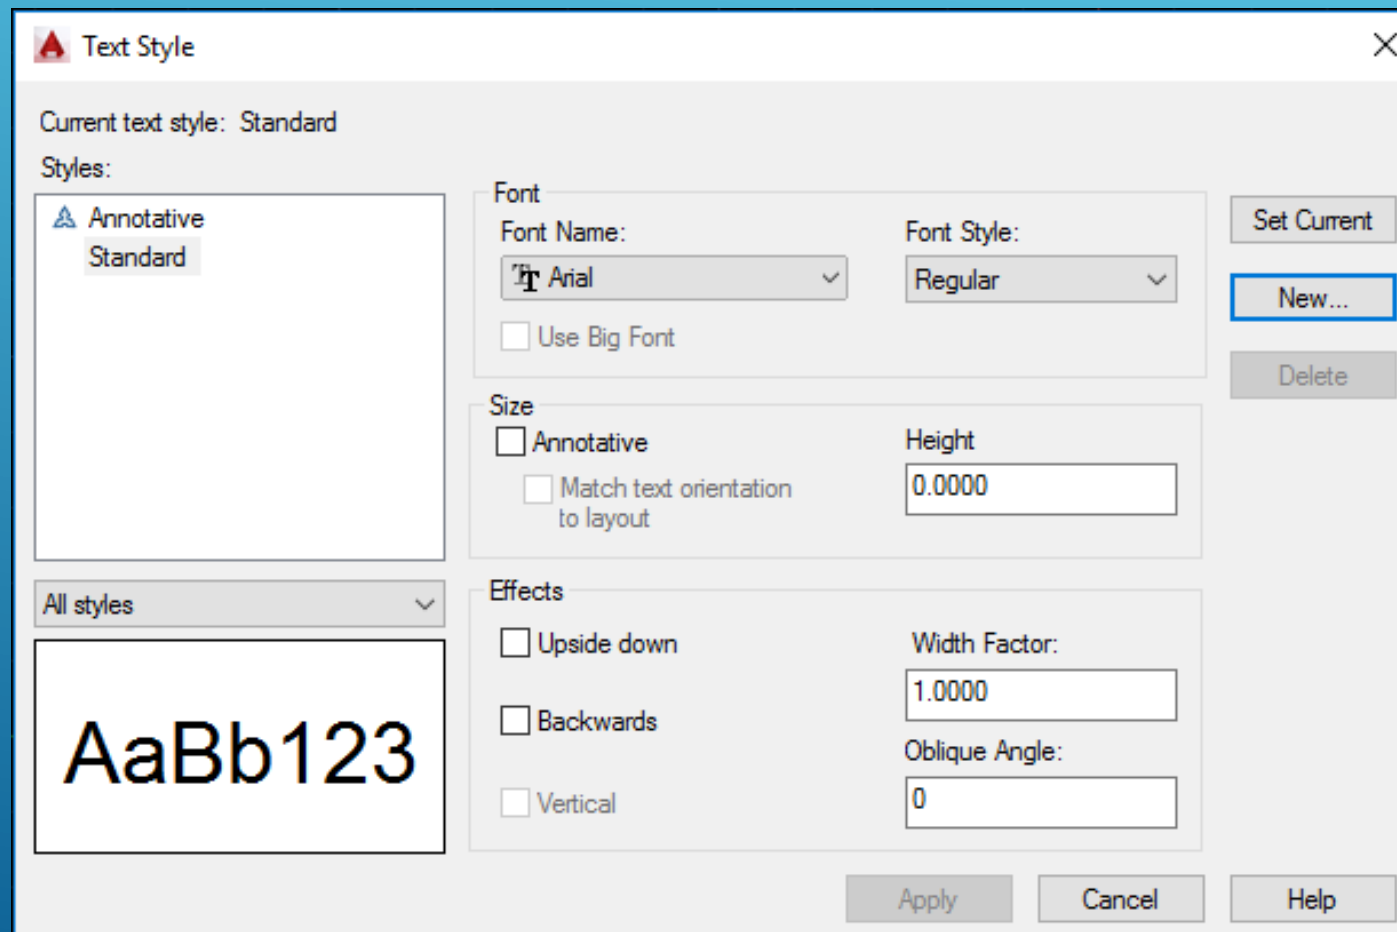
Text Style

Current text style: Standard

Styles:

Annotative
Standard

All styles

AaBb123

Font
Font Name:
Arial
Font Style:
Regular
Use Big Font

Size
Annotative
Match text orientation to layout
Height
0.0000

Effects
Upside down
Backwards
Vertical
Width Factor:
1.0000
Oblique Angle:
0

Set Current
New...
Delete

Apply
Cancel
Help